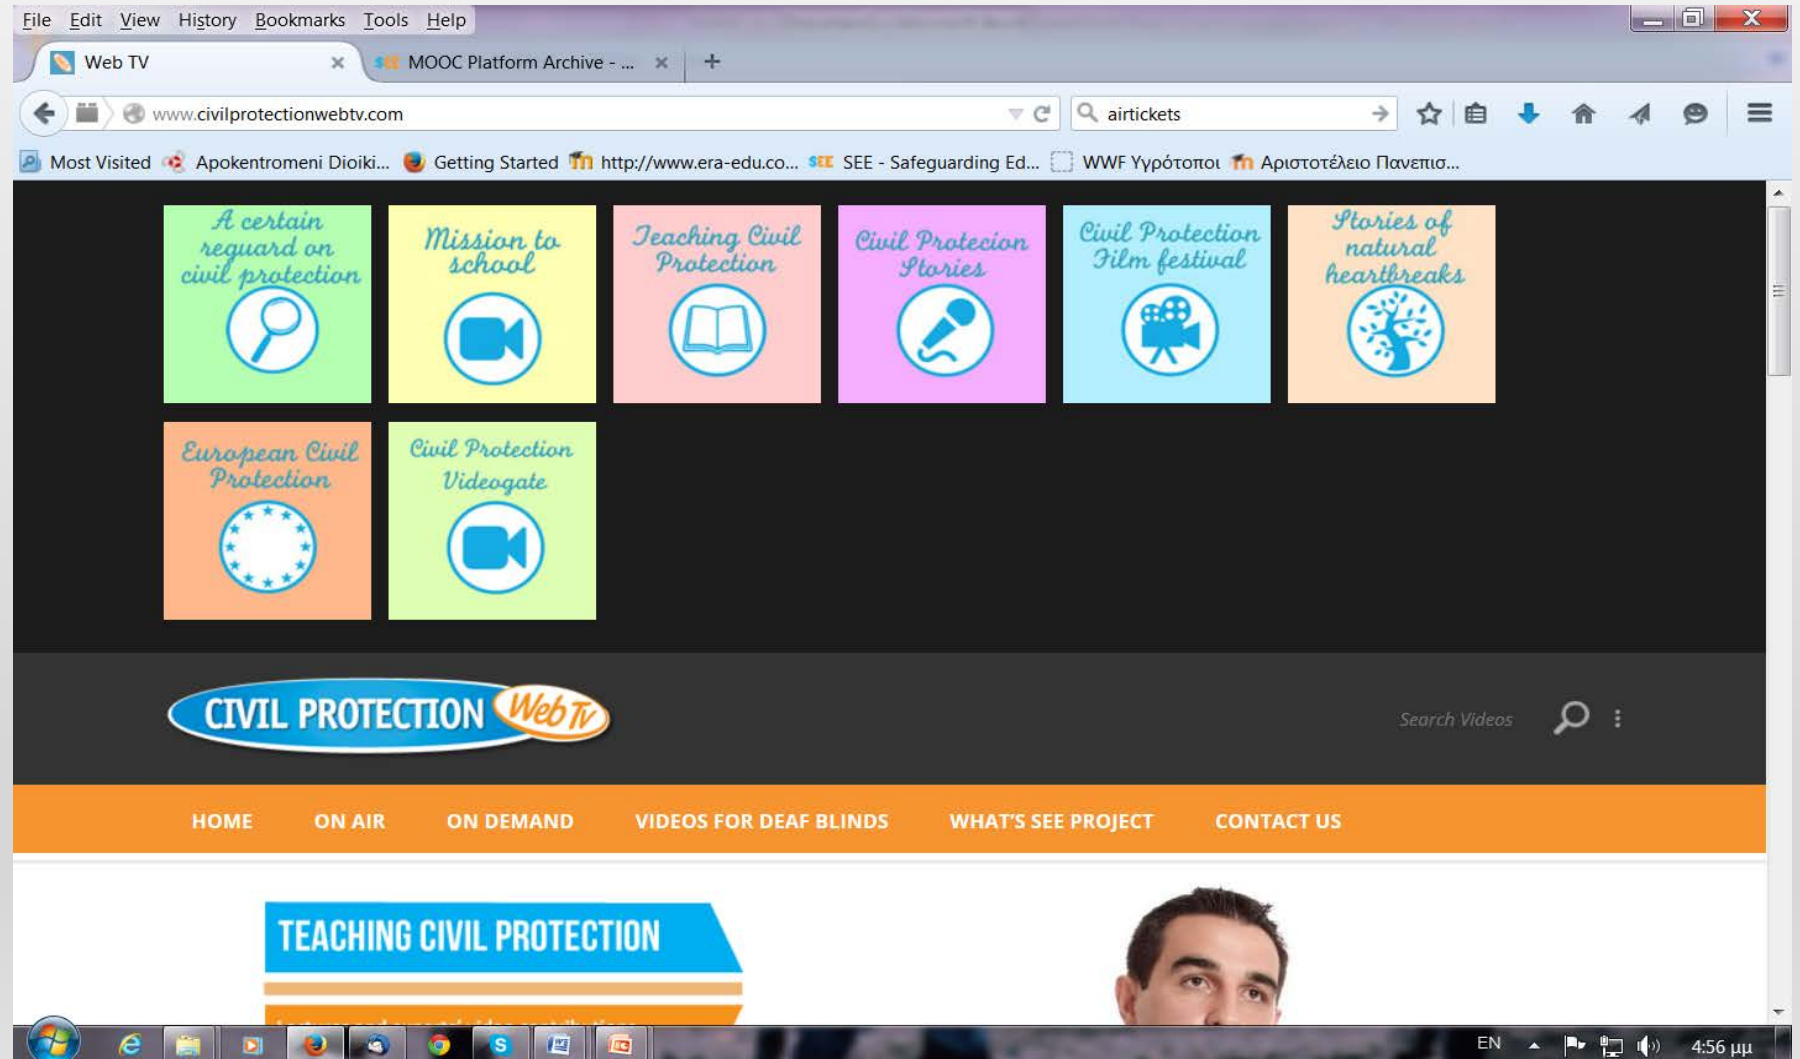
File Edit View History Bookmarks Tools Help

Web TV ×
MOOC Platform Archive - ... ×
+

www.civilprotectionwebtv.com
airtickets

Most Visited Apokentromeni Dioiki... Getting Started http://www.era-edu.co... SEE - Safeguarding Ed... WWF Υγρότοποι Αριστοτέλειο Πανεπισ...

A certain reguard on civil protection

Mission to school

Teaching Civil Protection

Civil Protecion Stories

Civil Protection Film festival

Stories of natural heartbreaks

European Civil Protection

Civil Protection Videogate

CIVIL PROTECTION Web Tv

Search Videos

HOME ON AIR ON DEMAND VIDEOS FOR DEAF BLINDS WHAT'S SEE PROJECT CONTACT US

TEACHING CIVIL PROTECTION

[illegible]

EN 4:56 μμ